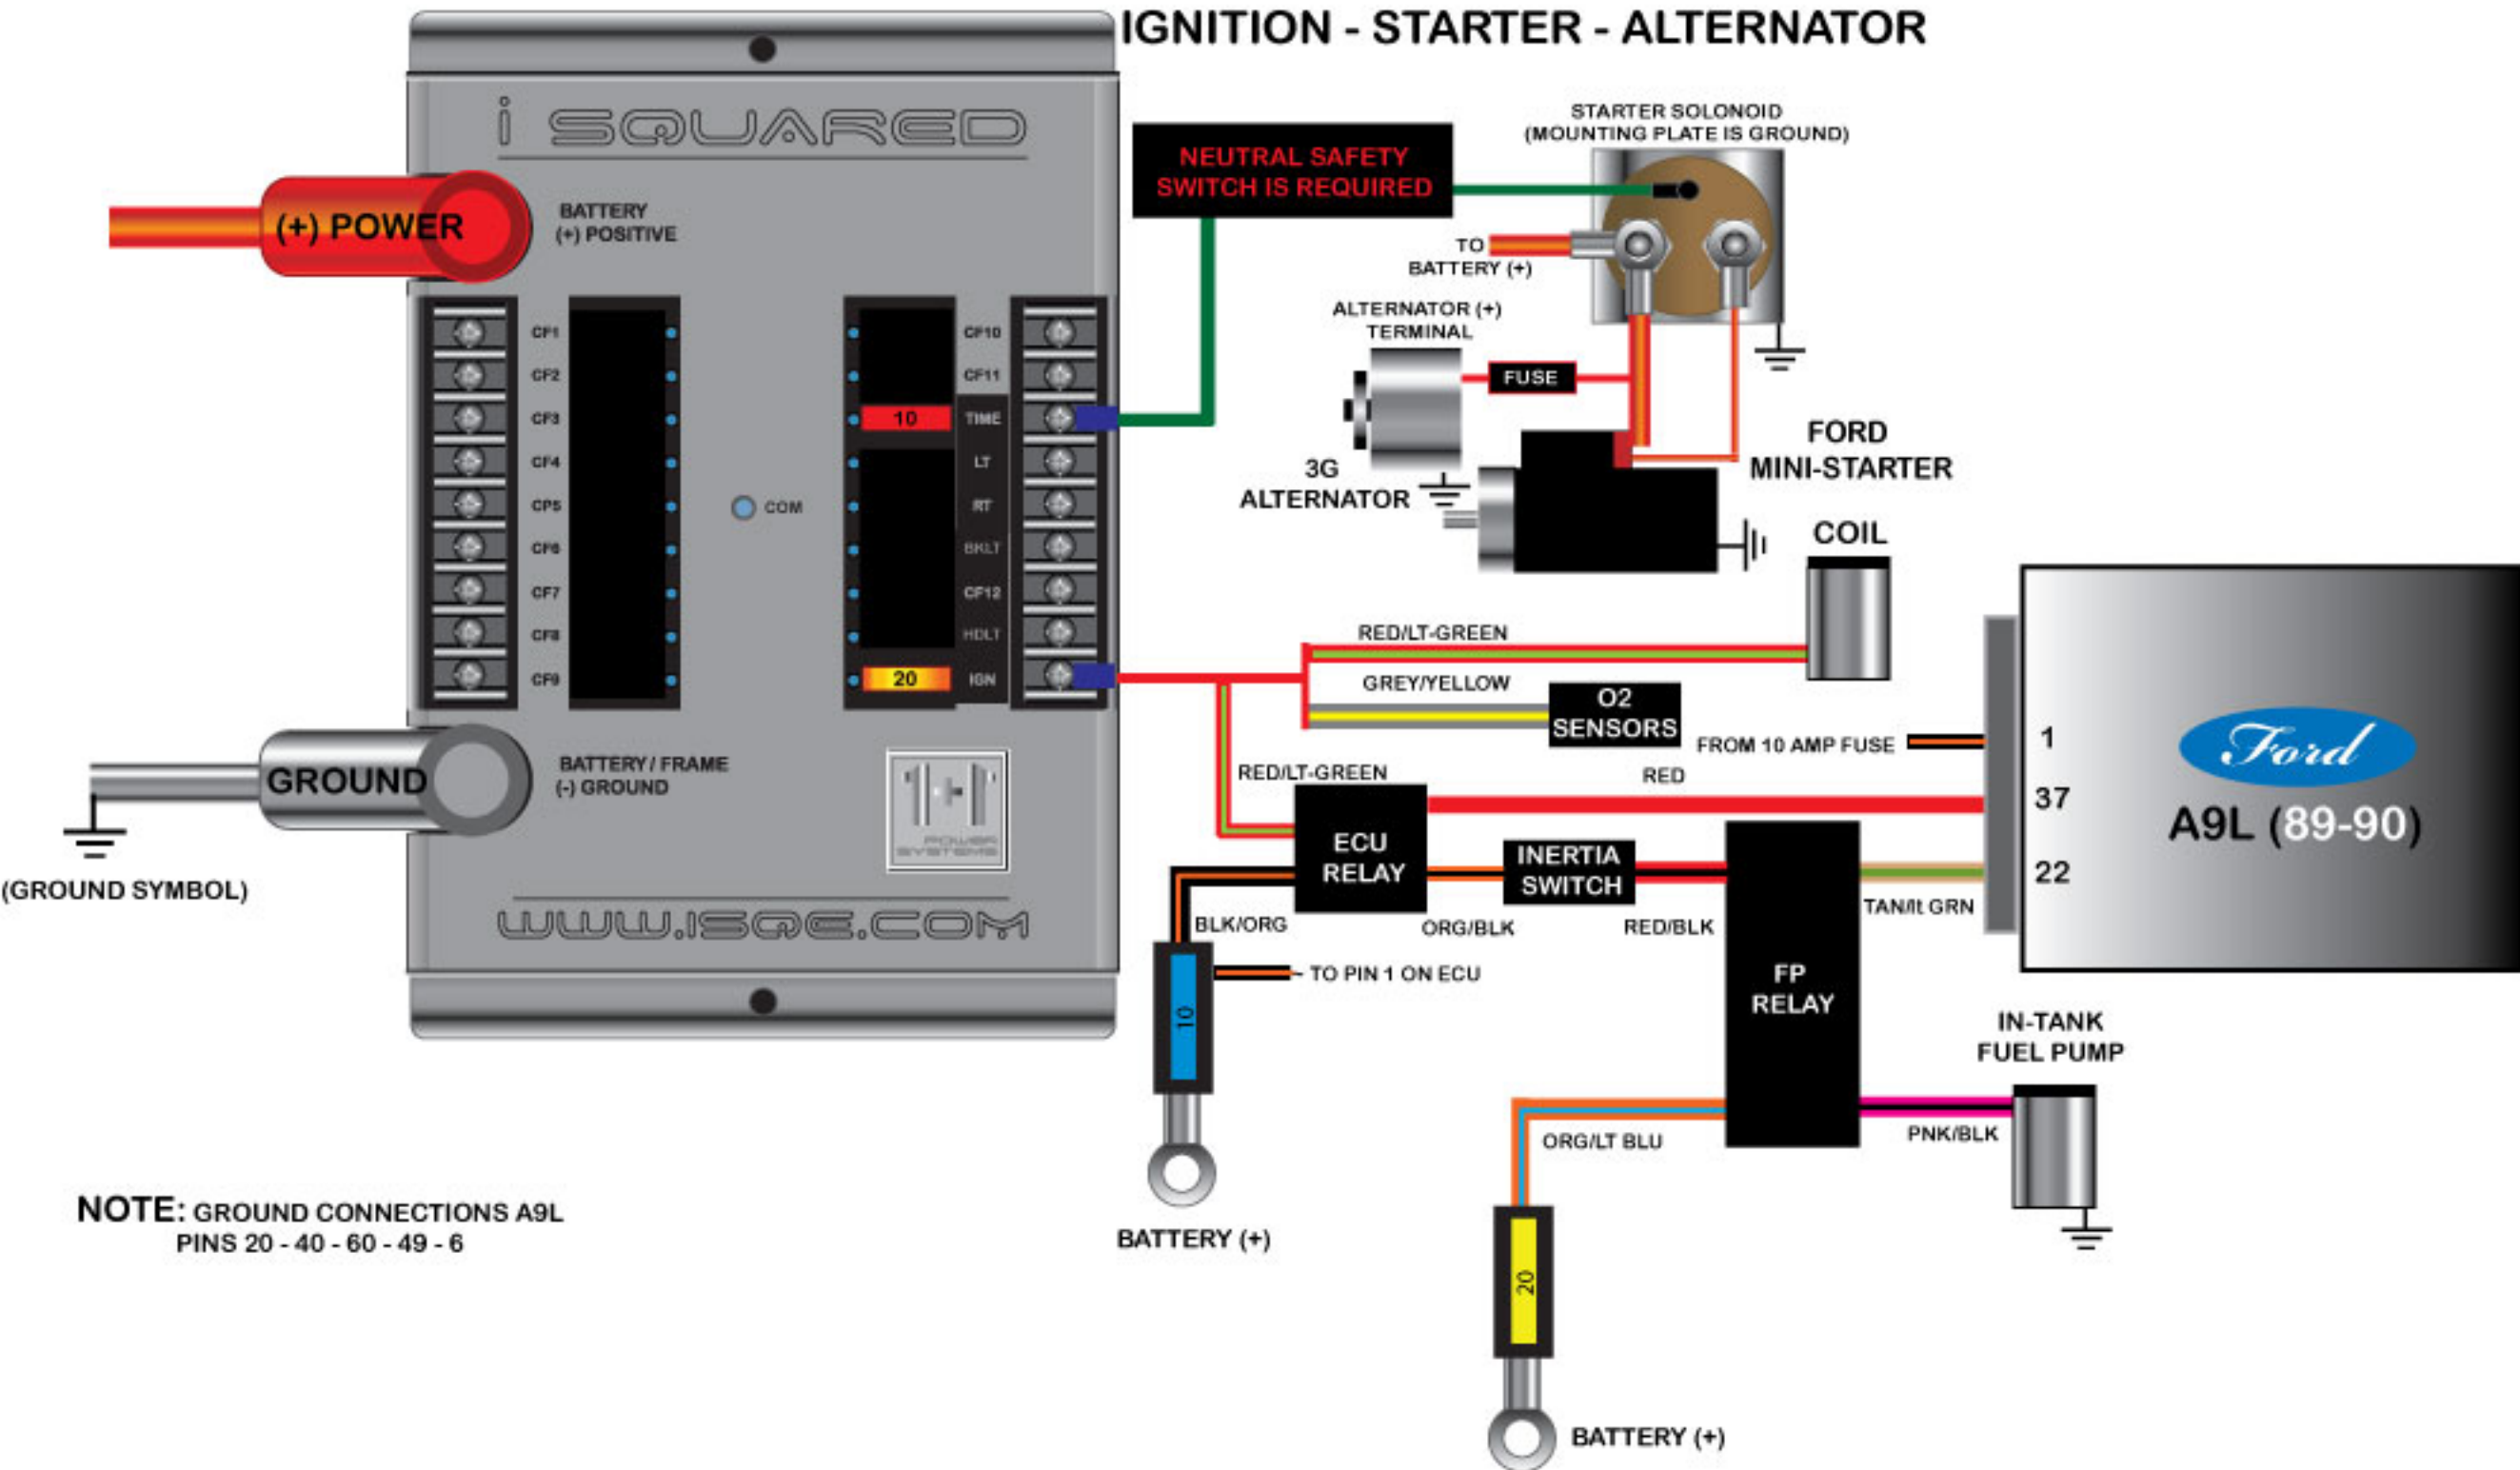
IGNITION - STARTER - ALTERNATOR

i SQUARED

(+) POWER

BATTERY (+) POSITIVE

CF1
CF2
CF3
CF4
CF5
CF6
CF7
CF8
CF9

COM

CF10
CF11
10
TIME
LT
RT
BKLT
CF12
HDLT
20
IGN

GROUND

BATTERY / FRAME (-) GROUND

(GROUND SYMBOL)

POWER SYSTEMS

WWW.ISQE.COM

NEUTRAL SAFETY SWITCH IS REQUIRED

STARTER SOLONOID (MOUNTING PLATE IS GROUND)

TO BATTERY (+)

ALTERNATOR (+) TERMINAL

FUSE

3G ALTERNATOR

FORD MINI-STARTER

COIL

RED/LT-GREEN

GREY/YELLOW

O2 SENSORS

FROM 10 AMP FUSE

RED/LT-GREEN

RED

1
37
22

Ford

A9L (89-90)

ECU RELAY

INERTIA SWITCH

BLK/ORG

ORG/BLK

RED/BLK

TAN/lt GRN

FP RELAY

10

TO PIN 1 ON ECU

IN-TANK FUEL PUMP

ORG/LT BLU

PNK/BLK

NOTE: GROUND CONNECTIONS A9L PINS 20 - 40 - 60 - 49 - 6

BATTERY (+)

20

BATTERY (+)